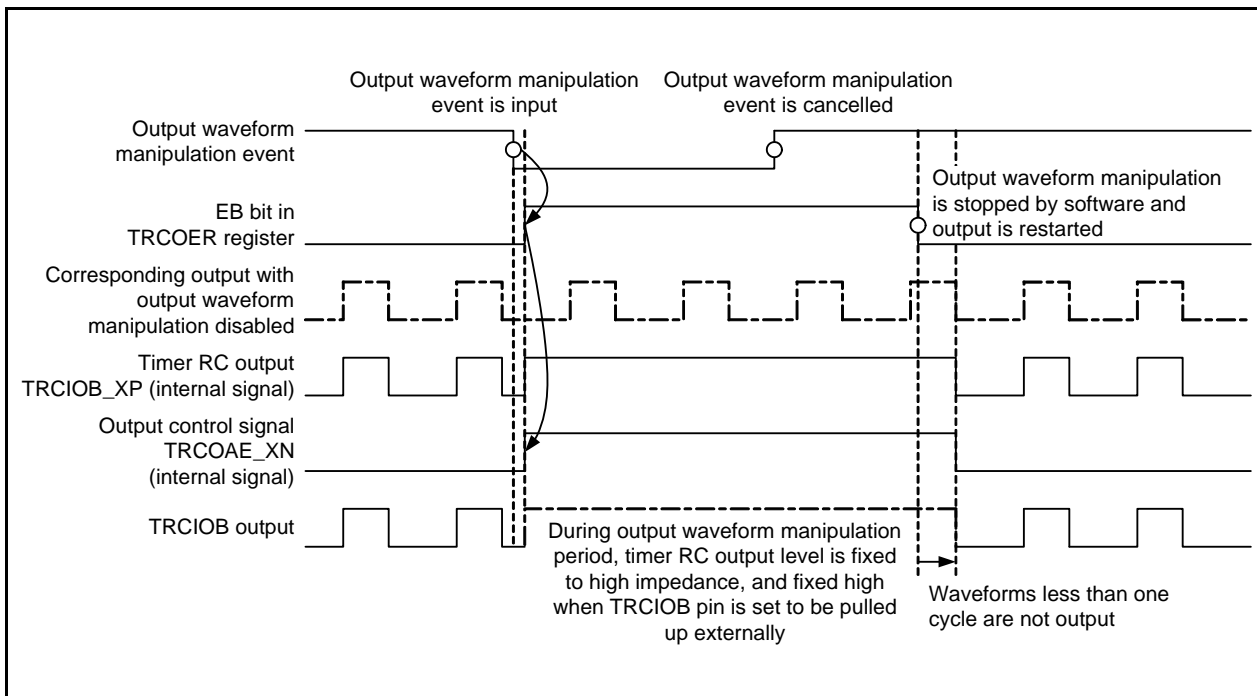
Output waveform manipulation event is input

Output waveform manipulation event is cancelled

Output waveform manipulation event

Output waveform manipulation is stopped by software and output is restarted

EB bit in TRCOER register

Corresponding output with output waveform manipulation disabled

Timer RC output TRCIOB_XP (internal signal)

Output control signal TRCOAE_XN (internal signal)

TRCIOB output

During output waveform manipulation period, timer RC output level is fixed to high impedance, and fixed high when TRCIOB pin is set to be pulled up externally

Waveforms less than one cycle are not output